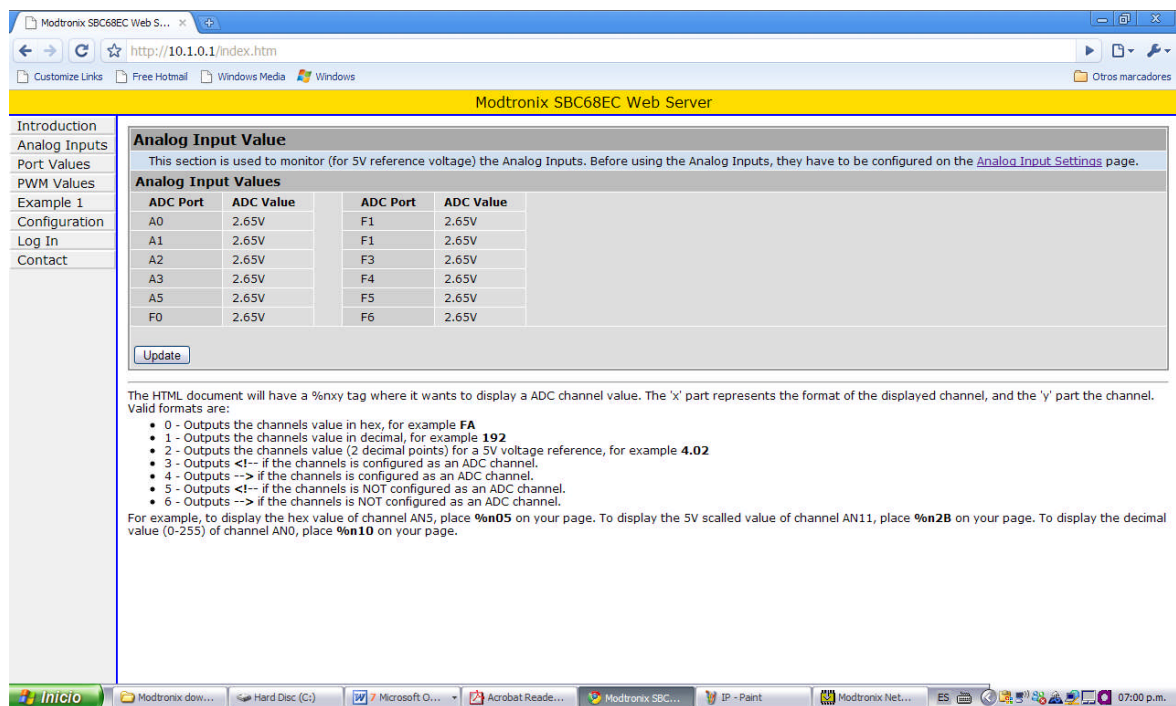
Modtronix SBC68EC Web S... ×

http://10.1.0.1/index.htm

Customize Links   Free Hotmail   Windows Media   Windows   Otros marcadores

Modtronix SBC68EC Web Server

Introduction
Analog Inputs
Port Values
PWM Values
Example 1
Configuration
Log In
Contact

Analog Input Value

This section is used to monitor (for 5V reference voltage) the Analog Inputs. Before using the Analog Inputs, they have to be configured on the Analog Input Settings page.

Analog Input Values

| ADC Port | ADC Value | | ADC Port | ADC Value |
|---|---|---|---|---|
| A0 | 2.65V | | F1 | 2.65V |
| A1 | 2.65V | | F1 | 2.65V |
| A2 | 2.65V | | F3 | 2.65V |
| A3 | 2.65V | | F4 | 2.65V |
| A5 | 2.65V | | F5 | 2.65V |
| F0 | 2.65V | | F6 | 2.65V |

Update

The HTML document will have a %nxy tag where it wants to display a ADC channel value. The 'x' part represents the format of the displayed channel, and the 'y' part the channel. Valid formats are:

• 0 - Outputs the channels value in hex, for example **FA**
• 1 - Outputs the channels value in decimal, for example **192**
• 2 - Outputs the channels value (2 decimal points) for a 5V voltage reference, for example **4.02**
• 3 - Outputs **<!--** if the channels is configured as an ADC channel.
• 4 - Outputs **-->** if the channels is configured as an ADC channel.
• 5 - Outputs **<!--** if the channels is NOT configured as an ADC channel.
• 6 - Outputs **-->** if the channels is NOT configured as an ADC channel.

For example, to display the hex value of channel AN5, place **%n05** on your page. To display the 5V scalled value of channel AN11, place **%n2B** on your page. To display the decimal value (0-255) of channel AN0, place **%n10** on your page.

Inicio   Modtronix dow...   Hard Disc (C:)   7 Microsoft O...   Acrobat Reade...   Modtronix SBC...   IP - Paint   Modtronix Net...   ES   07:00 p.m.